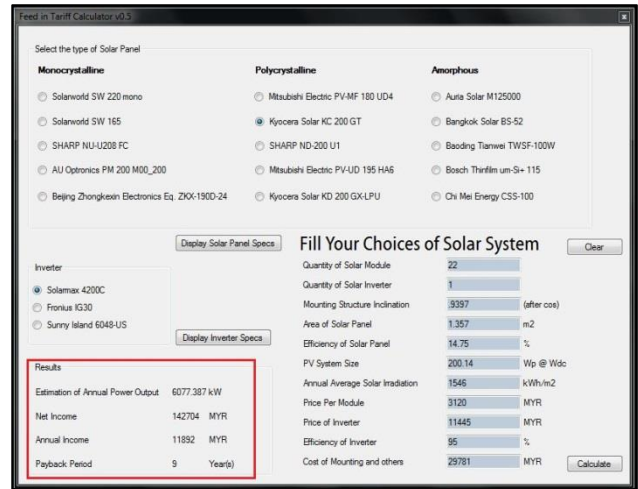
Feed in Tariff Calculator v0.5

Select the type of Solar Panel

Monocrystalline

Solarworld SW 220 mono

Solarworld SW 165

SHARP NU-U208 FC

AU Optronics PM 200 M00_200

Beijing Zhongkexin Electronics Eq. ZKX-190D-24

Polycrystalline

Mitsubishi Electric PV-MF 180 UD4

Kyocera Solar KC 200 GT

SHARP ND-200 U1

Mitsubishi Electric PV-UD 195 HA6

Kyocera Solar KD 200 GX-LPU

Amorphous

Auria Solar M125000

Bangkok Solar BS-52

Baoding Tianwei TWSF-100W

Bosch Thinfilm um-Si+ 115

Chi Mei Energy CSS-100

Display Solar Panel Specs

Fill Your Choices of Solar System

Clear

Inverter

Solarmax 4200C

Fronius IG30

Sunny Island 6048-US

Display Inverter Specs

Results

Estimation of Annual Power Output 6077.387 kW

Net Income 142704 MYR

Annual Income 11892 MYR

Payback Period 9 Year(s)

| | | |
|---|---|---|
| Quantity of Solar Module | 22 | |
| Quantity of Solar Inverter | 1 | |
| Mounting Structure Inclination | .9397 | (after cos) |
| Area of Solar Panel | 1.357 | m2 |
| Efficiency of Solar Panel | 14.75 | % |
| PV System Size | 200.14 | Wp @ Wdc |
| Annual Average Solar Irradiation | 1546 | kWh/m2 |
| Price Per Module | 3120 | MYR |
| Price of Inverter | 11445 | MYR |
| Efficiency of Inverter | 95 | % |
| Cost of Mounting and others | 29781 | MYR |

Calculate